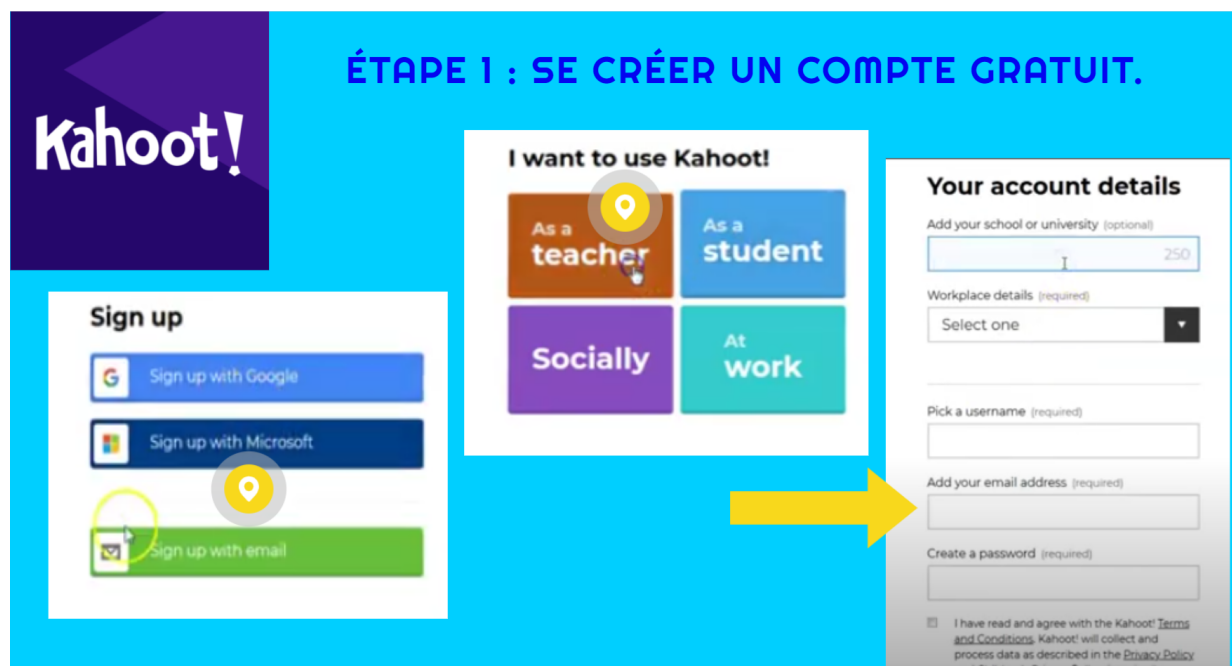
Kahoot!

ÉTAPE 1 : SE CRÉER UN COMPTE GRATUIT.

Sign up

Sign up with Google

Sign up with Microsoft

Sign up with email

I want to use Kahoot!

As a teacher

As a student

Socially

At work

Your account details

Add your school or university (optional)

250

Workplace details (required)

Select one

Pick a username (required)

Add your email address (required)

Create a password (required)

I have read and agree with the Kahoot! Terms and Conditions. Kahoot! will collect and process data as described in the Privacy Policy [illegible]